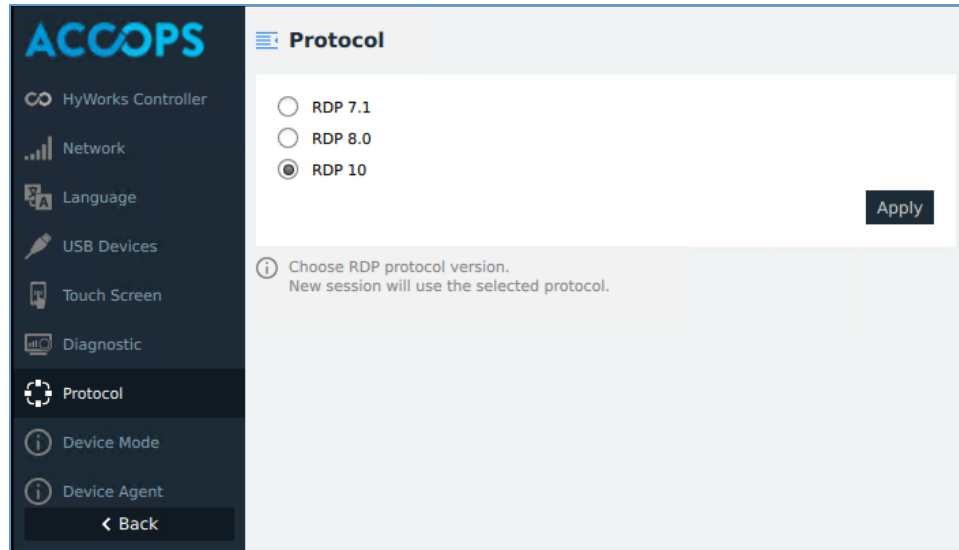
ACCOPS

HyWorks Controller
Network
Language
USB Devices
Touch Screen
Diagnostic
Protocol
Device Mode
Device Agent
Back

Protocol

RDP 7.1
RDP 8.0
RDP 10

Apply

Choose RDP protocol version.
New session will use the selected protocol.